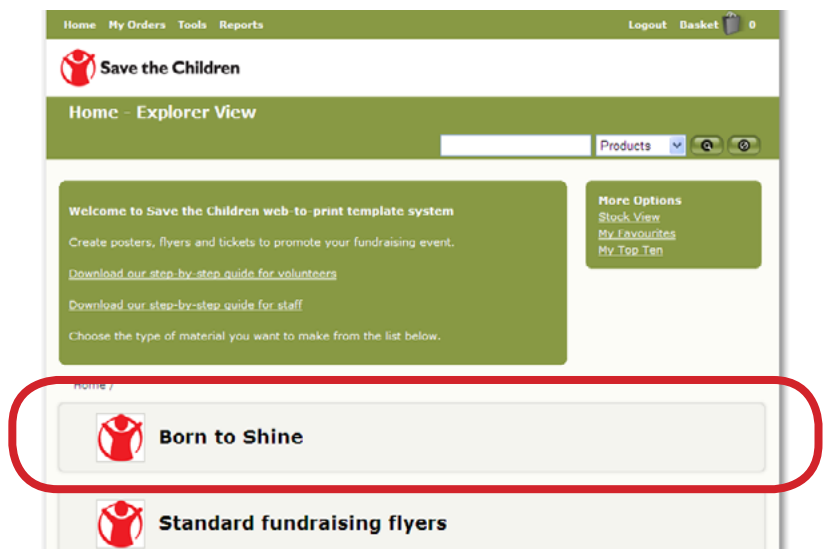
Home My Orders Tools Reports

Logout Basket 0

Save the Children

Home - Explorer View

Products

Welcome to Save the Children web-to-print template system

Create posters, flyers and tickets to promote your fundraising event.

Download our step-by-step guide for volunteers

Download our step-by-step guide for staff

Choose the type of material you want to make from the list below.

More Options
Stock View
My Favourites
My Top Ten

Home /

Born to Shine

Standard fundraising flyers